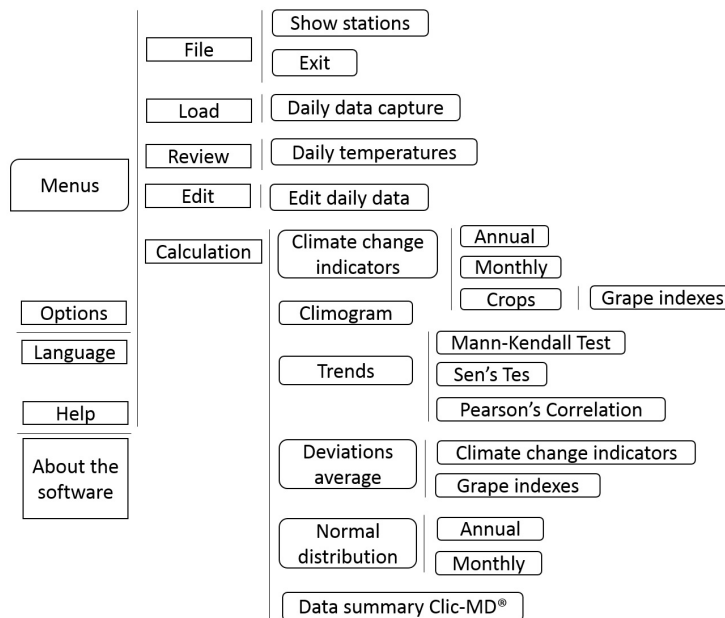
Menus

File
Show stations
Exit

Load
Daily data capture

Review
Daily temperatures

Edit
Edit daily data

Calculation
Climate change indicators
Annual
Monthly
Crops
Grape indexes

Climogram

Trends
Mann-Kendall Test
Sen’s Tes
Pearson’s Correlation

Deviations average
Climate change indicators
Grape indexes

Normal distribution
Annual
Monthly

Data summary Clic-MD®

Options
Language
Help
About the software